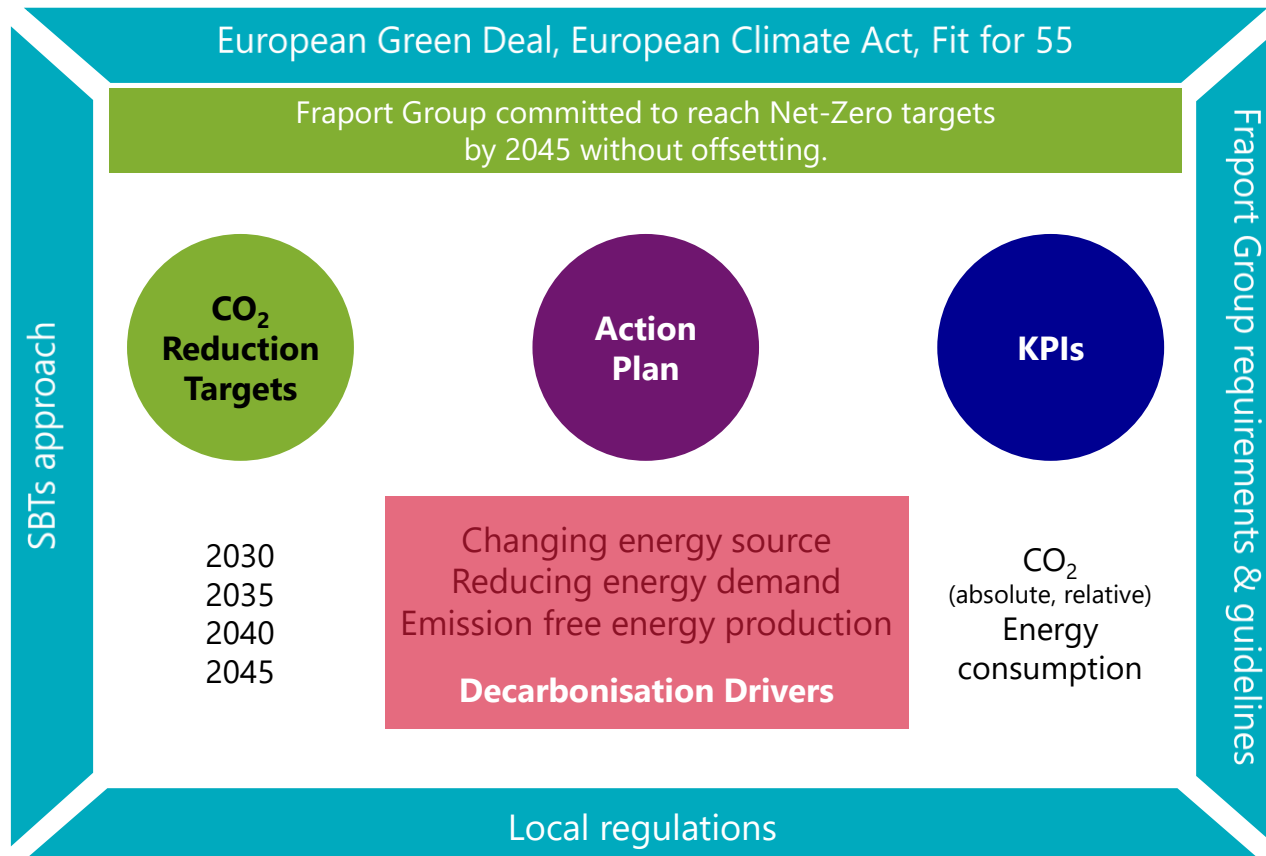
European Green Deal, European Climate Act, Fit for 55

Fraport Group committed to reach Net-Zero targets by 2045 without offsetting.

SBTs approach

Fraport Group requirements & guidelines

$CO_2$ Reduction Targets

Action Plan

KPIs

2030
2035
2040
2045

Changing energy source
Reducing energy demand
Emission free energy production

Decarbonisation Drivers

$CO_2$
(absolute, relative)
Energy consumption

Local regulations